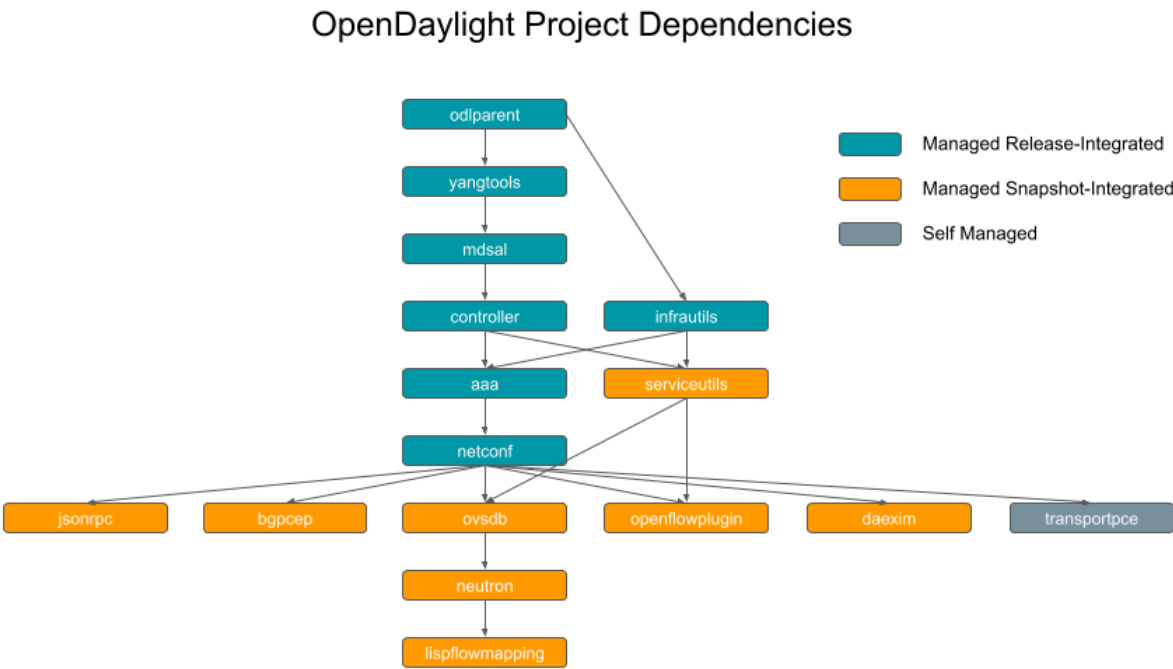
OpenDaylight Project Dependencies

odlparent

yangtools

mdsal

controller

infrautils

aaa

serviceutils

netconf

jsonrpc

bgpcep

ovsdb

openflowplugin

daexim

transportpce

neutron

lispflowmapping

Managed Release-Integrated

Managed Snapshot-Integrated

Self Managed